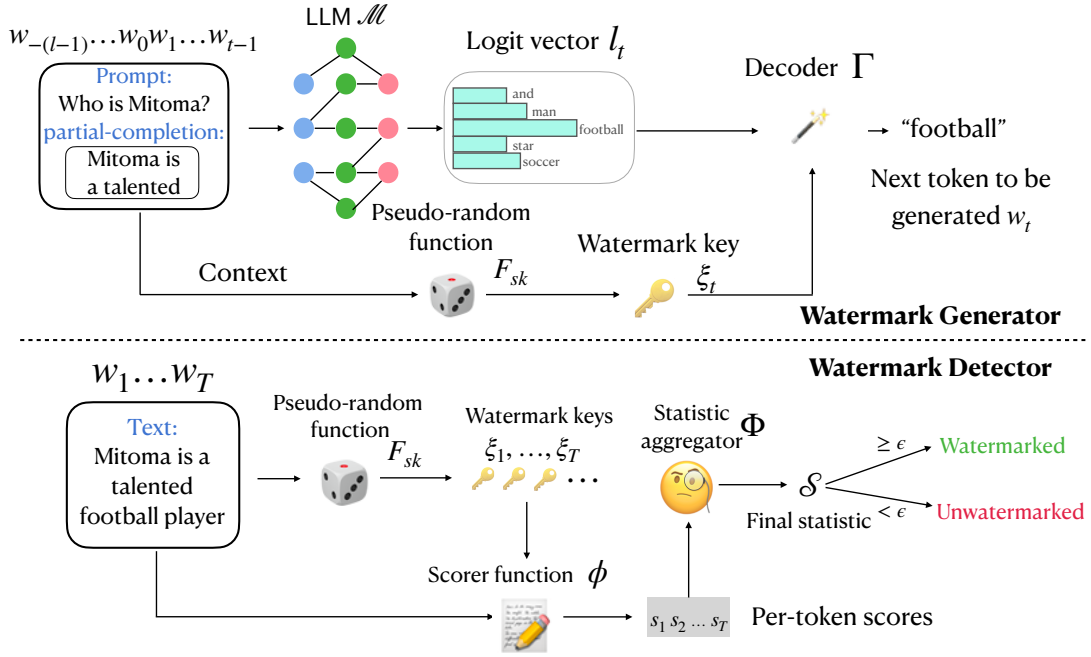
$w_{-(l-1)} \ldots w_0 w_1 \ldots w_{t-1}$

Prompt:
Who is Mitoma?
partial-completion:
Mitoma is a talented

LLM $\mathscr{M}$

Logit vector $l_t$

and
man
football
star
soccer

Decoder $\Gamma$

→ "football"

Next token to be generated $w_t$

Pseudo-random function

Watermark key

Context

$F_{sk}$

$\xi_t$

Watermark Generator

Watermark Detector

$w_1 \ldots w_T$

Text:
Mitoma is a talented football player

Pseudo-random function

$F_{sk}$

Watermark keys
$\xi_1, \ldots, \xi_T$

Statistic aggregator $\Phi$

$\geq \epsilon$ Watermarked

$\mathcal{S}$

Final statistic $< \epsilon$ Unwatermarked

Scorer function $\phi$

$s_1\, s_2\, \ldots\, s_T$

Per-token scores